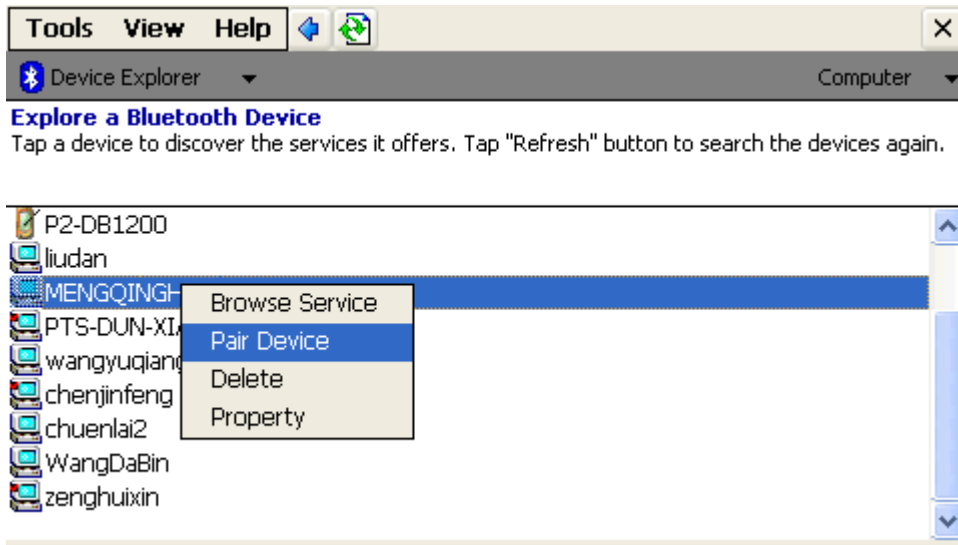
Tools View Help

×

Device Explorer

Computer

Explore a Bluetooth Device
Tap a device to discover the services it offers. Tap "Refresh" button to search the devices again.

P2-DB1200
liudan
MENGQINGH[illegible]
PTS-DUN-XI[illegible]
wangyuqian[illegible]
chenjinfeng
chuenlai2
WangDaBin
zenghuixin

Browse Service
Pair Device
Delete
Property